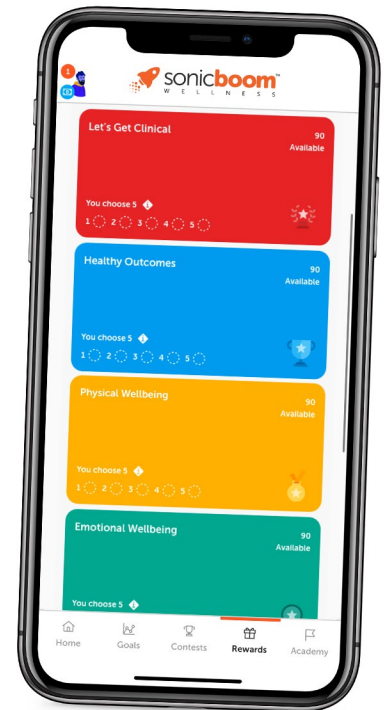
1

sonicboom™
WELLNESS

Let's Get Clinical
90
Available
You choose 5
1 2 3 4 5

Healthy Outcomes
90
Available
You choose 5
1 2 3 4 5

Physical Wellbeing
90
Available
You choose 5
1 2 3 4 5

Emotional Wellbeing
90
Available
You choose 5

Home
Goals
Contests
Rewards
Academy